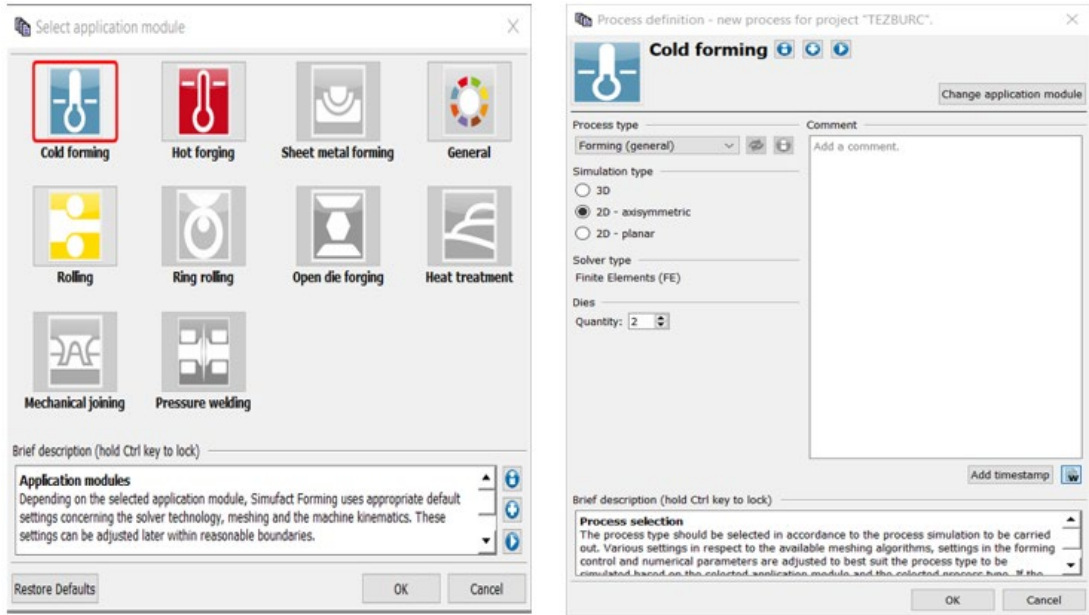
Select application module

Cold forming

Hot forging

Sheet metal forming

General

Rolling

Ring rolling

Open die forging

Heat treatment

Mechanical joining

Pressure welding

Brief description (hold Ctrl key to lock)

**Application modules**
Depending on the selected application module, Simufact Forming uses appropriate default settings concerning the solver technology, meshing and the machine kinematics. These settings can be adjusted later within reasonable boundaries.

Restore Defaults

OK

Cancel

Process definition - new process for project "TEZBURC".

Cold forming

Change application module

Process type

Forming (general)

Simulation type

3D

2D - axisymmetric

2D - planar

Solver type

Finite Elements (FE)

Dies

Quantity: 2

Comment

Add a comment.

Add timestamp

Brief description (hold Ctrl key to lock)

**Process selection**
The process type should be selected in accordance to the process simulation to be carried out. Various settings in respect to the available meshing algorithms, settings in the forming control and numerical parameters are adjusted to best suit the process type to be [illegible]

OK

Cancel